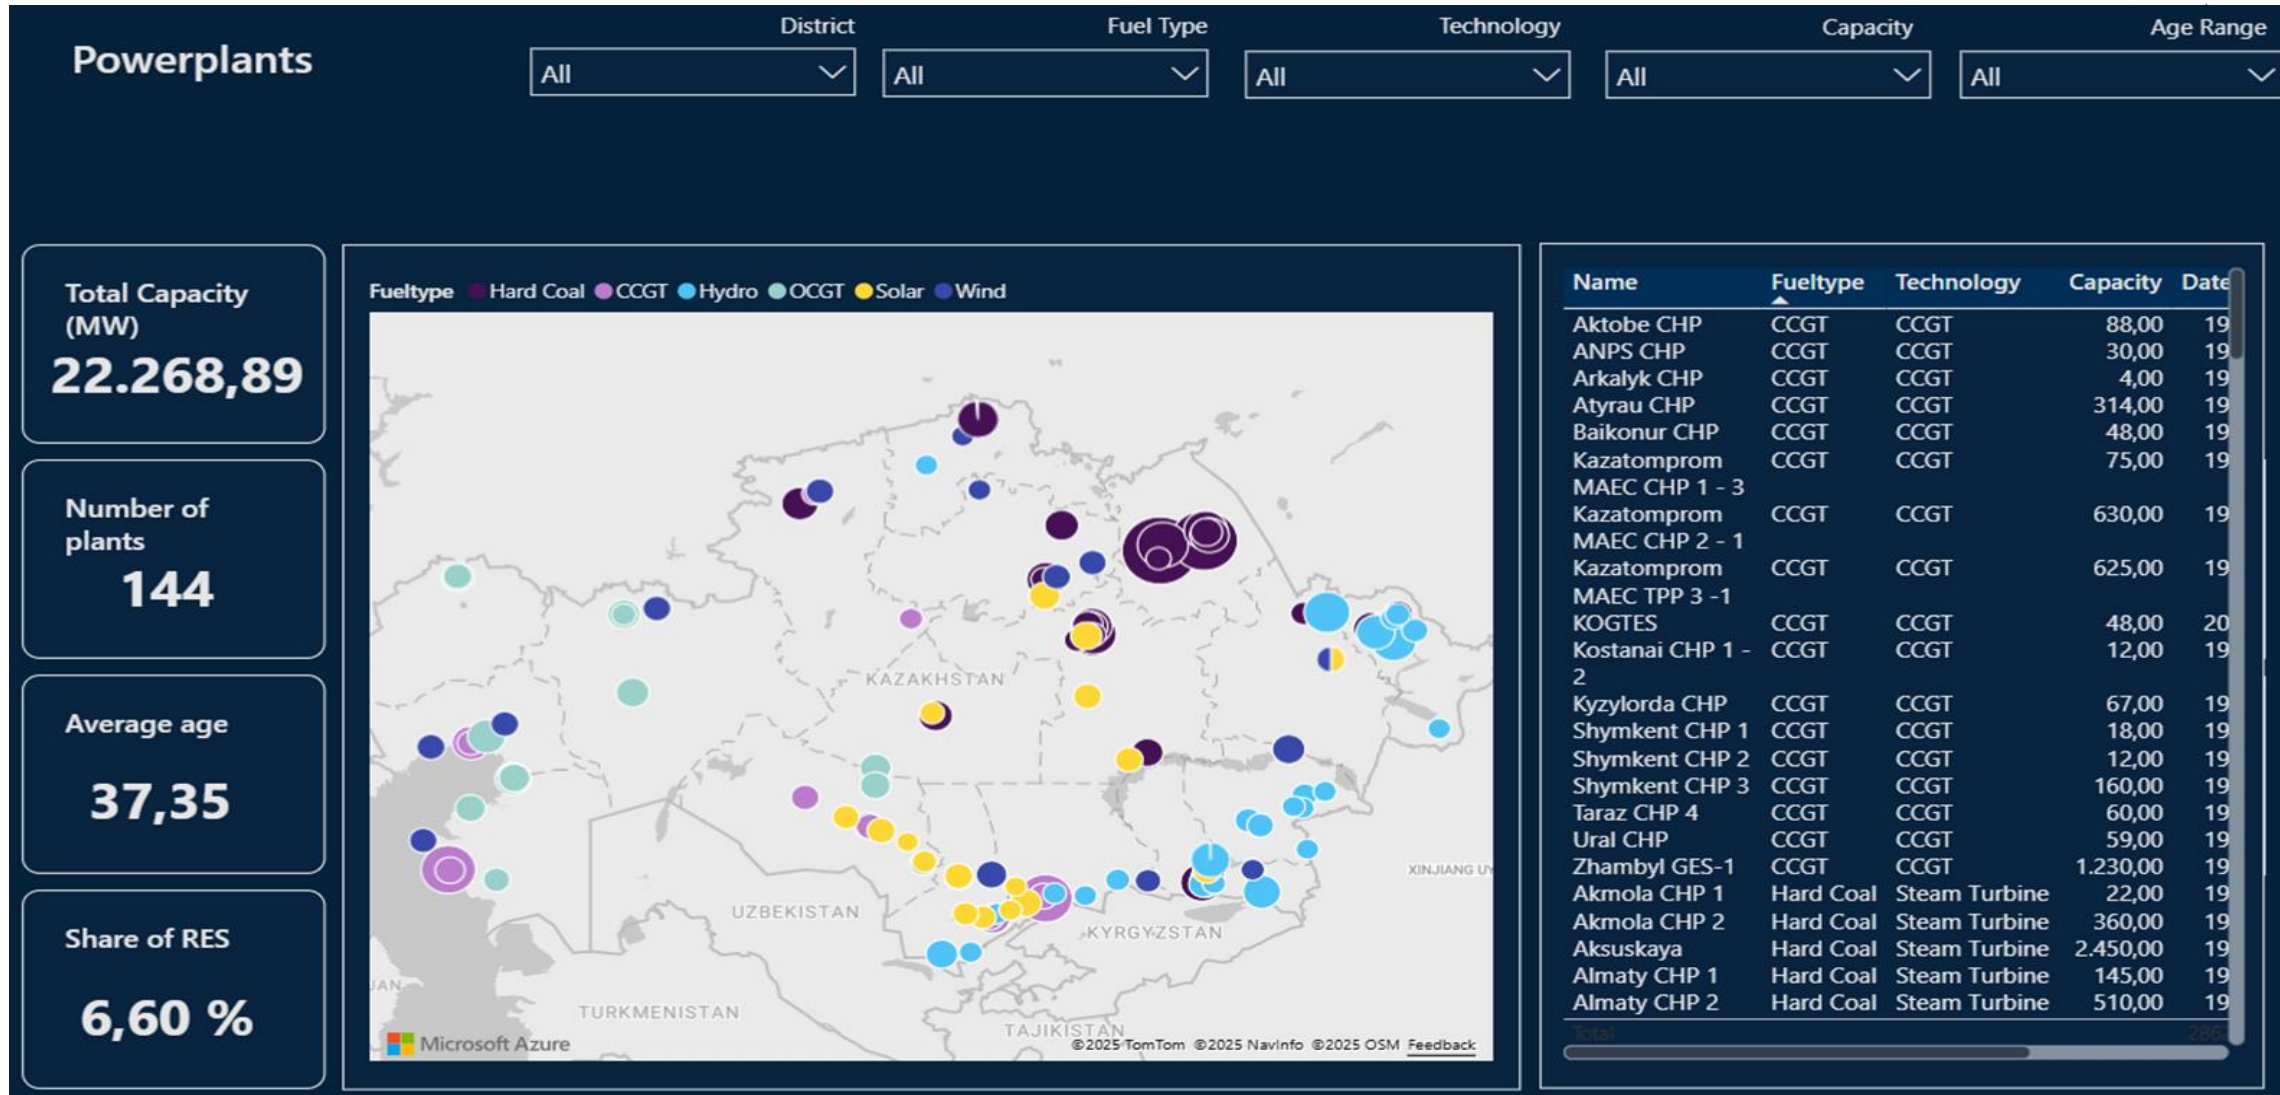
Powerplants

District
All

Fuel Type
All

Technology
All

Capacity
All

Age Range
All

Total Capacity (MW)
22.268,89

Number of plants
144

Average age
37,35

Share of RES
6,60 %

Fueltype Hard Coal CCGT Hydro OCGT Solar Wind

KAZAKHSTAN
UZBEKISTAN
KYRGYZSTAN
TURKMENISTAN
TAJIKISTAN
XINJIANG U
AN

Microsoft Azure
©2025 TomTom ©2025 NavInfo ©2025 OSM Feedback

| Name | Fueltype | Technology | Capacity | Date |
|---|---|---|---|---|
| Aktobe CHP | CCGT | CCGT | 88,00 | 19 |
| ANPS CHP | CCGT | CCGT | 30,00 | 19 |
| Arkalyk CHP | CCGT | CCGT | 4,00 | 19 |
| Atyrau CHP | CCGT | CCGT | 314,00 | 19 |
| Baikonur CHP | CCGT | CCGT | 48,00 | 19 |
| Kazatomprom MAEC CHP 1 - 3 | CCGT | CCGT | 75,00 | 19 |
| Kazatomprom MAEC CHP 2 - 1 | CCGT | CCGT | 630,00 | 19 |
| Kazatomprom MAEC TPP 3 -1 | CCGT | CCGT | 625,00 | 19 |
| KOGTES | CCGT | CCGT | 48,00 | 20 |
| Kostanai CHP 1 - 2 | CCGT | CCGT | 12,00 | 19 |
| Kyzylorda CHP | CCGT | CCGT | 67,00 | 19 |
| Shymkent CHP 1 | CCGT | CCGT | 18,00 | 19 |
| Shymkent CHP 2 | CCGT | CCGT | 12,00 | 19 |
| Shymkent CHP 3 | CCGT | CCGT | 160,00 | 19 |
| Taraz CHP 4 | CCGT | CCGT | 60,00 | 19 |
| Ural CHP | CCGT | CCGT | 59,00 | 19 |
| Zhambyl GES-1 | CCGT | CCGT | 1.230,00 | 19 |
| Akmola CHP 1 | Hard Coal | Steam Turbine | 22,00 | 19 |
| Akmola CHP 2 | Hard Coal | Steam Turbine | 360,00 | 19 |
| Aksuskaya | Hard Coal | Steam Turbine | 2.450,00 | 19 |
| Almaty CHP 1 | Hard Coal | Steam Turbine | 145,00 | 19 |
| Almaty CHP 2 | Hard Coal | Steam Turbine | 510,00 | 19 |
| Total | | | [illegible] | |